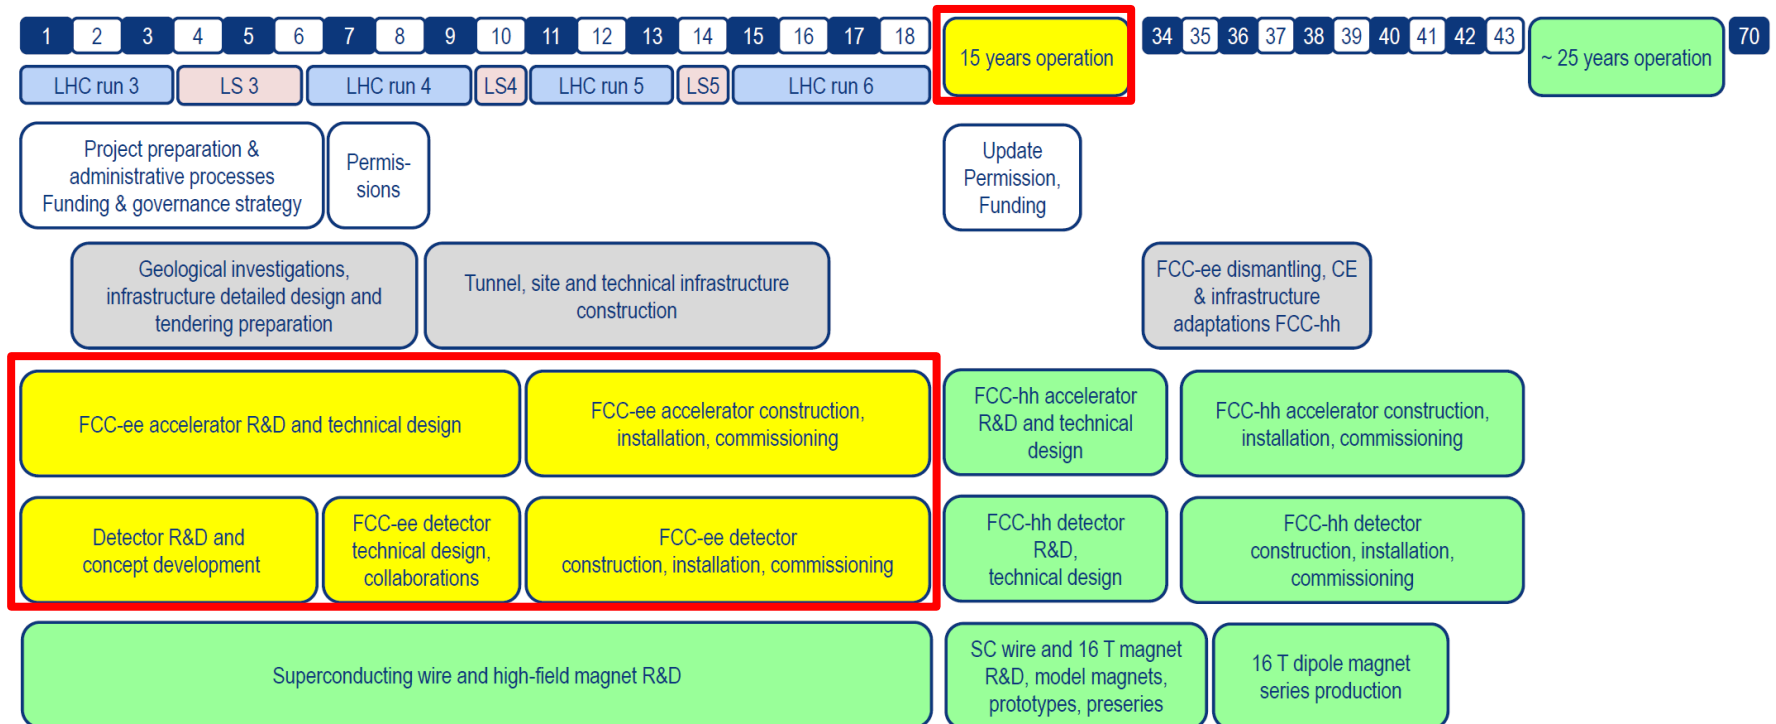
1 2 3 4 5 6 7 8 9 10 11 12 13 14 15 16 17 18

LHC run 3 | LS 3 | LHC run 4 | LS4 | LHC run 5 | LS5 | LHC run 6

15 years operation

34 35 36 37 38 39 40 41 42 43

~ 25 years operation

70

Project preparation & administrative processes Funding & governance strategy

Permissions

Update Permission, Funding

Geological investigations, infrastructure detailed design and tendering preparation

Tunnel, site and technical infrastructure construction

FCC-ee dismantling, CE & infrastructure adaptations FCC-hh

FCC-ee accelerator R&D and technical design

FCC-ee accelerator construction, installation, commissioning

FCC-hh accelerator R&D and technical design

FCC-hh accelerator construction, installation, commissioning

Detector R&D and concept development

FCC-ee detector technical design, collaborations

FCC-ee detector construction, installation, commissioning

FCC-hh detector R&D, technical design

FCC-hh detector construction, installation, commissioning

Superconducting wire and high-field magnet R&D

SC wire and 16 T magnet R&D, model magnets, prototypes, preseries

16 T dipole magnet series production